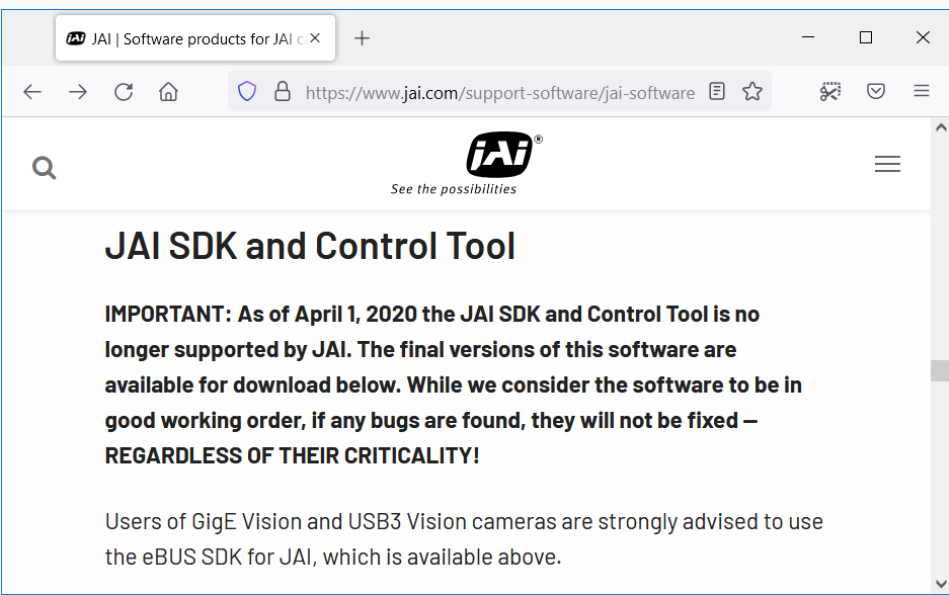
JAI | Software products for JAI c

https://www.jai.com/support-software/jai-software

JAI®
See the possibilities

JAI SDK and Control Tool

IMPORTANT: As of April 1, 2020 the JAI SDK and Control Tool is no longer supported by JAI. The final versions of this software are available for download below. While we consider the software to be in good working order, if any bugs are found, they will not be fixed — REGARDLESS OF THEIR CRITICALITY!

Users of GigE Vision and USB3 Vision cameras are strongly advised to use the eBUS SDK for JAI, which is available above.